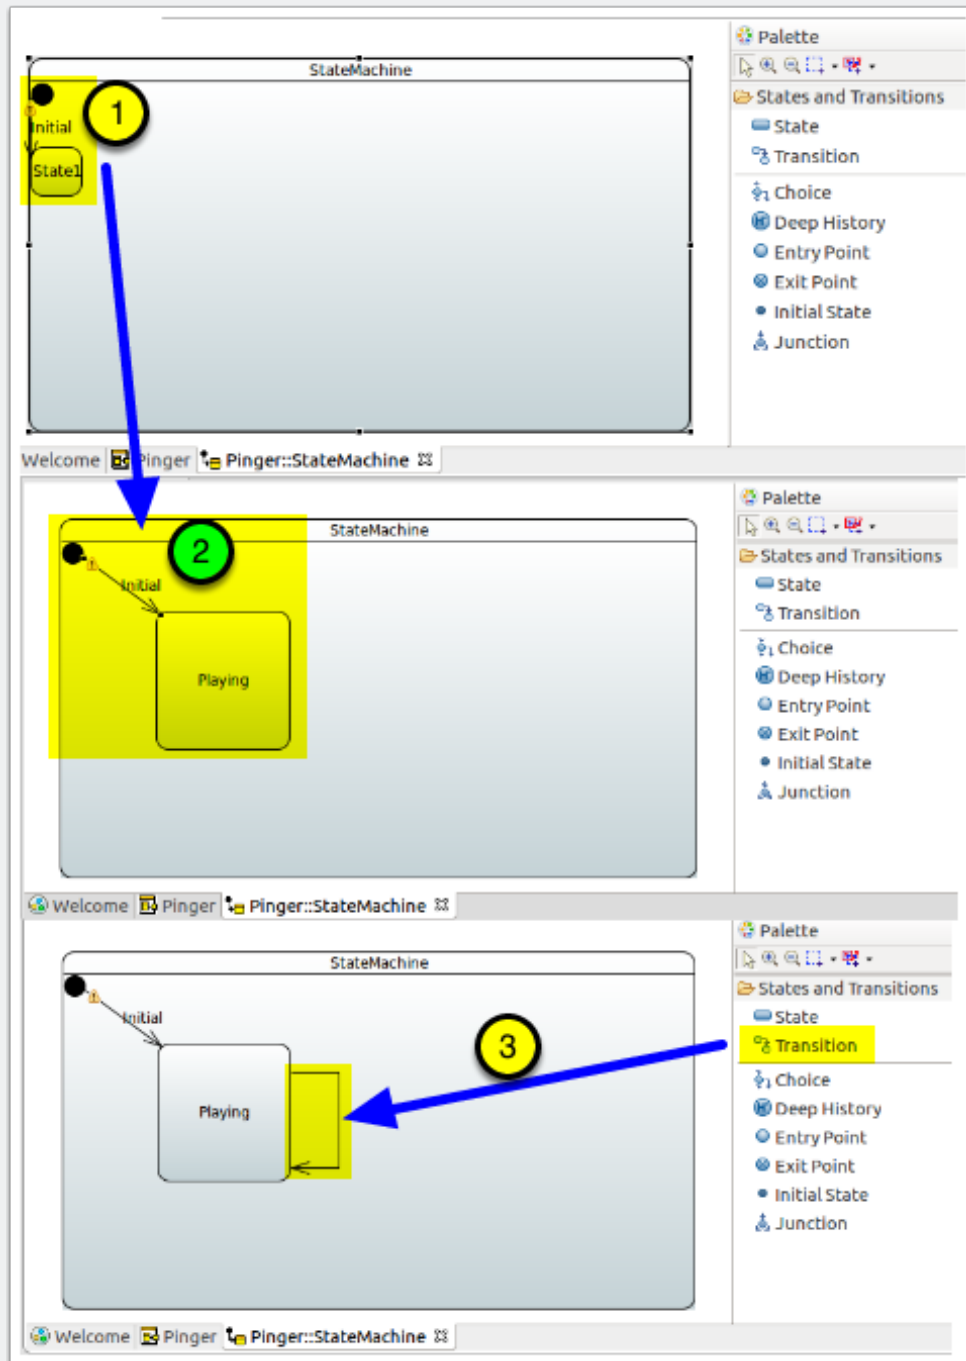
StateMachine

Initial

State1

1

Palette

States and Transitions

State

Transition

Choice

Deep History

Entry Point

Exit Point

Initial State

Junction

Welcome Pinger Pinger::StateMachine

StateMachine

2

Initial

Playing

Palette

States and Transitions

State

Transition

Choice

Deep History

Entry Point

Exit Point

Initial State

Junction

Welcome Pinger Pinger::StateMachine

StateMachine

Initial

Playing

3

Palette

States and Transitions

State

Transition

Choice

Deep History

Entry Point

Exit Point

Initial State

Junction

Welcome Pinger Pinger::StateMachine